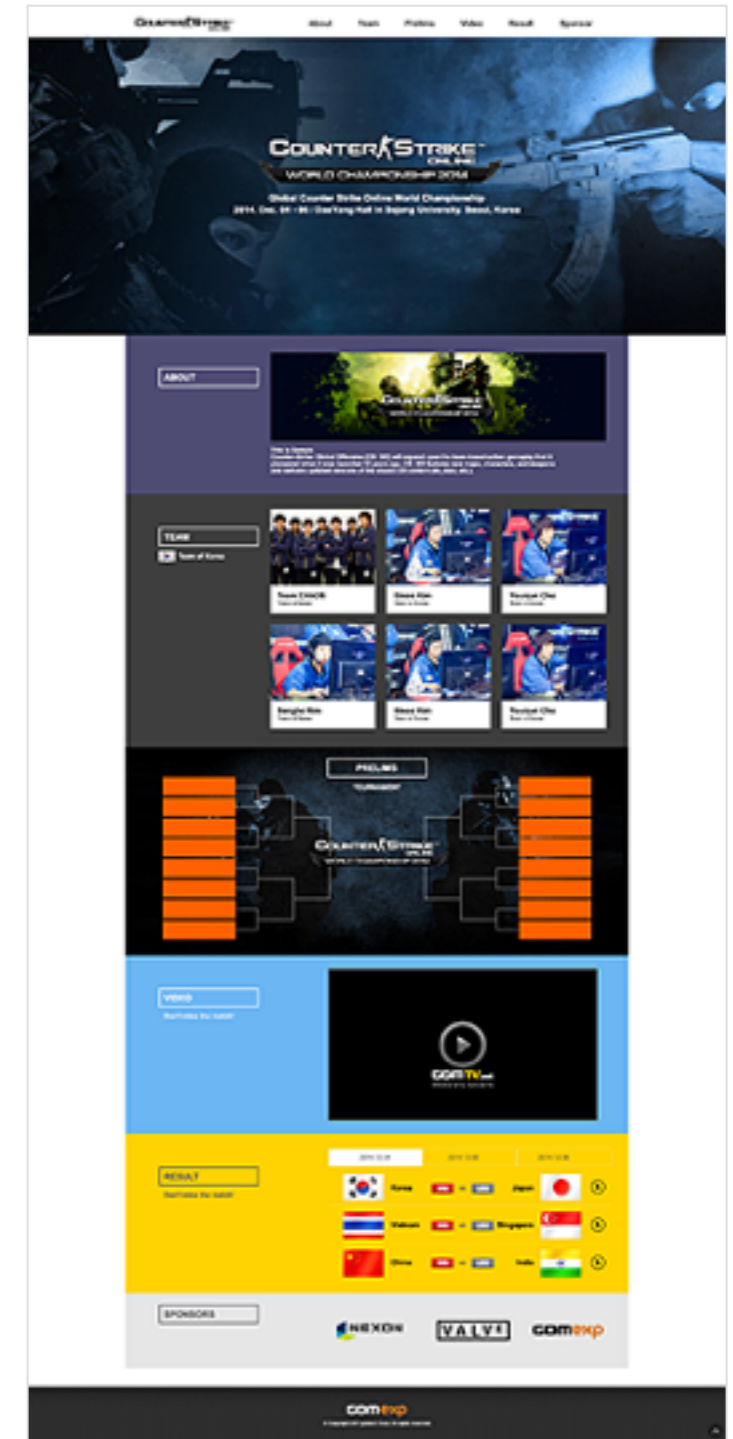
CounterStrike Online

About Team Prelims Video Result Sponsor

CounterStrike Online
WORLD CHAMPIONSHIP 2014

Global Counter Strike Online World Championship
2014. Dec. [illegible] / DaeYang Hall in Sejong University, Seoul, Korea

ABOUT

CounterStrike Online
WORLD CHAMPIONSHIP 2014

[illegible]

TEAM

Team of Korea

Team CHAOS
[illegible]

Gisoo Kim
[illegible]

Youngjun Cho
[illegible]

Sangho Kim
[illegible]

Gisoo Kim
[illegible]

Youngjun Cho
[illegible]

PRELIMS

TOURNAMENT

CounterStrike Online
WORLD CHAMPIONSHIP 2014

VIDEO

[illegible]

GOM TV.net

RESULT

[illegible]

2014.12.26 2014.12.26 2014.12.26

Korea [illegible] vs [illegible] Japan

Vietnam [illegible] vs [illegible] Singapore

China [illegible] vs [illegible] India

SPONSORS

NEXON VALVE GOM exp

GOM exp
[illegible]